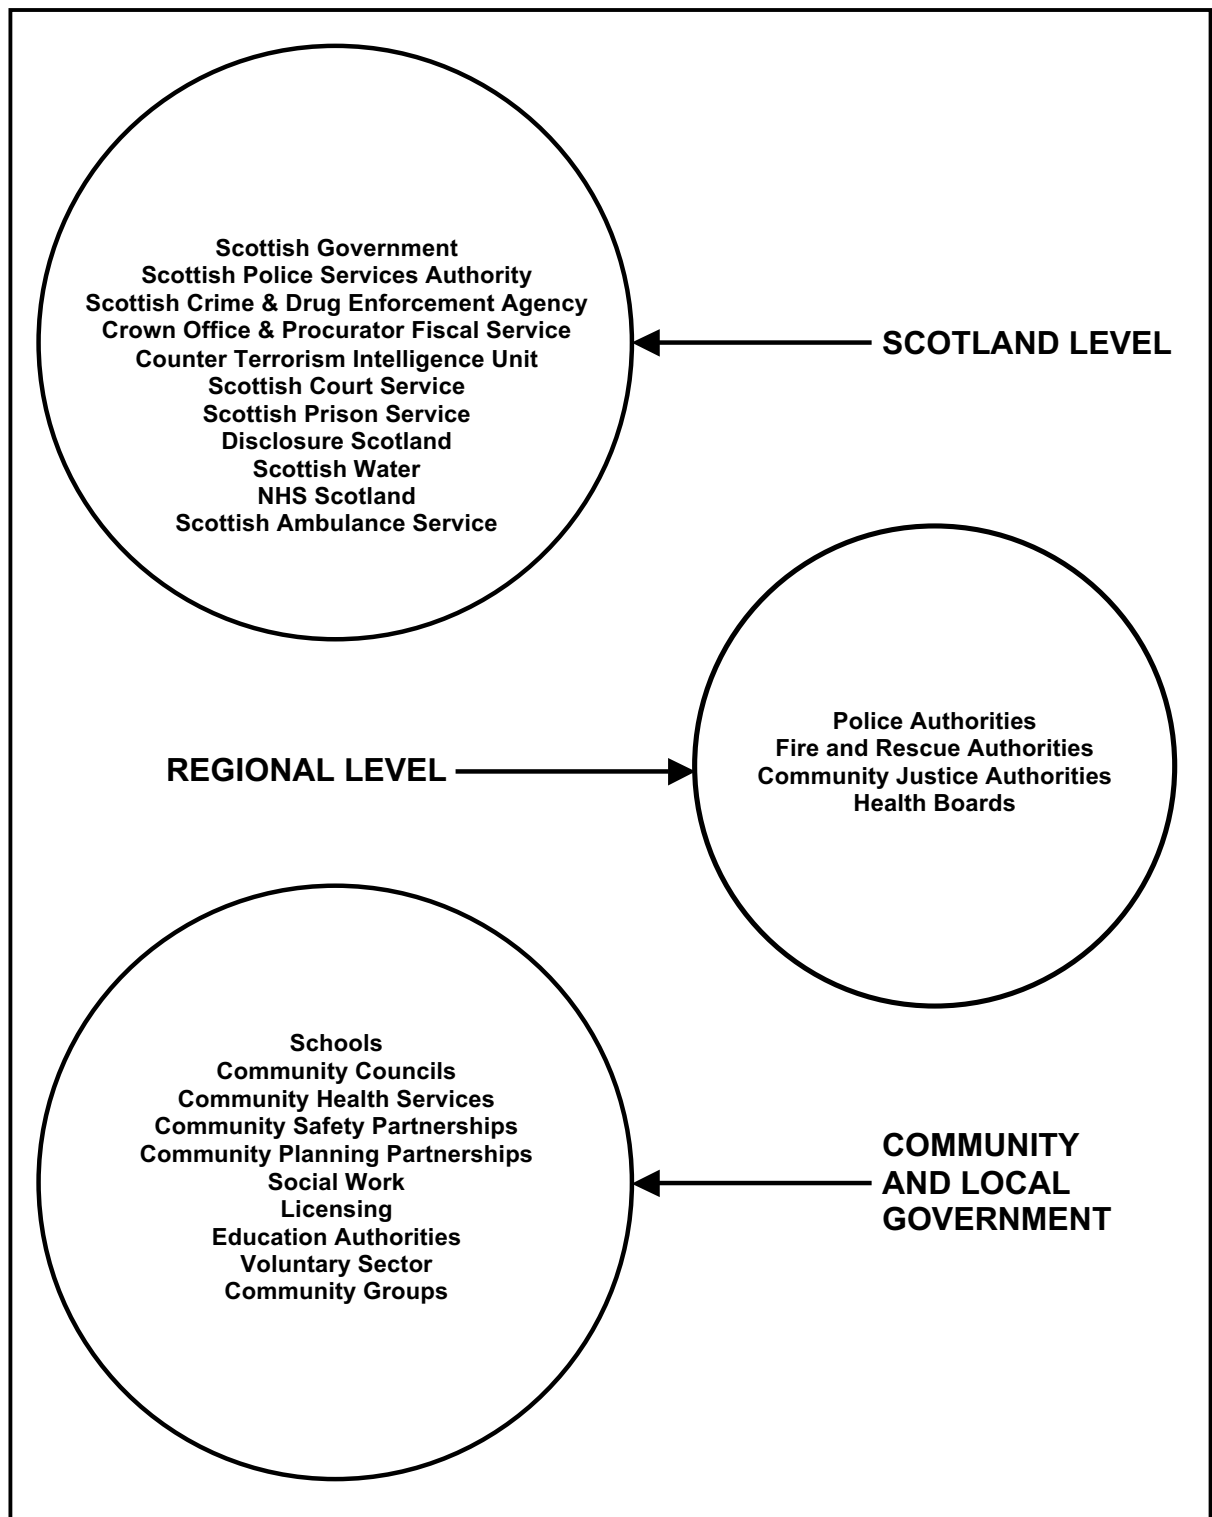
Scottish Government
Scottish Police Services Authority
Scottish Crime & Drug Enforcement Agency
Crown Office & Procurator Fiscal Service
Counter Terrorism Intelligence Unit
Scottish Court Service
Scottish Prison Service
Disclosure Scotland
Scottish Water
NHS Scotland
Scottish Ambulance Service

SCOTLAND LEVEL

REGIONAL LEVEL

Police Authorities
Fire and Rescue Authorities
Community Justice Authorities
Health Boards

Schools
Community Councils
Community Health Services
Community Safety Partnerships
Community Planning Partnerships
Social Work
Licensing
Education Authorities
Voluntary Sector
Community Groups

COMMUNITY AND LOCAL GOVERNMENT